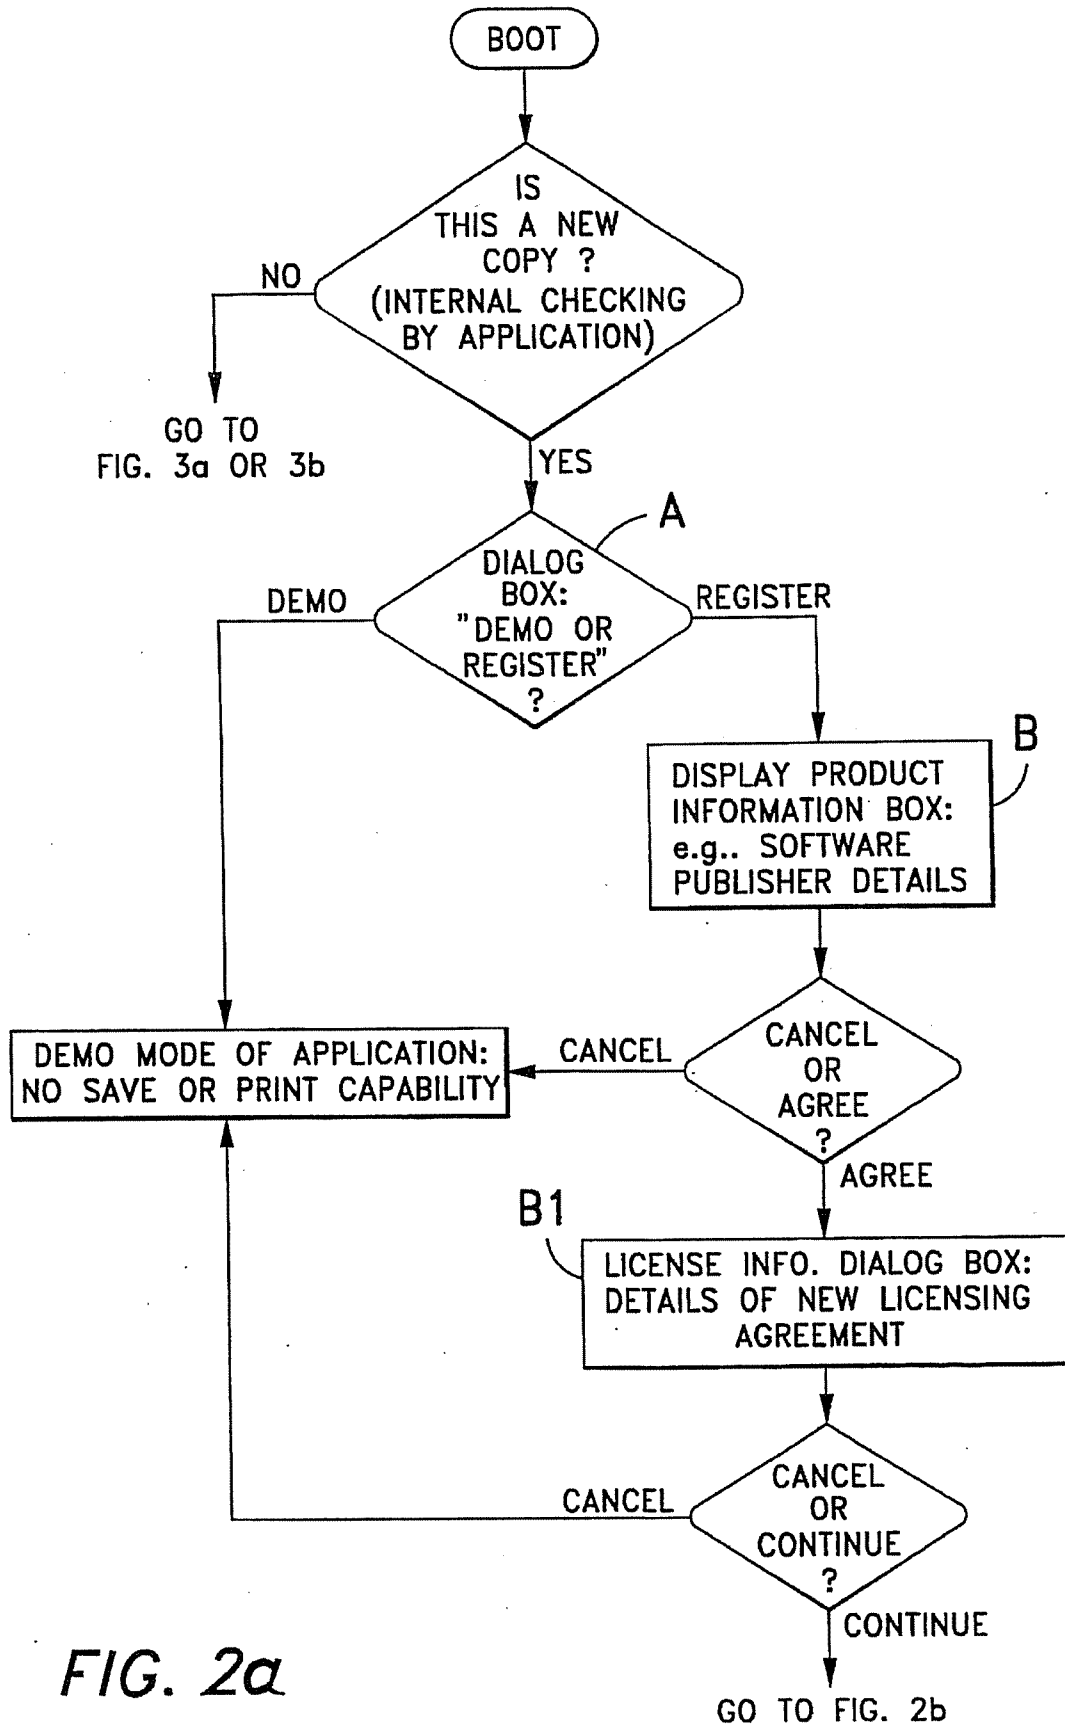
BOOT

IS THIS A NEW COPY ? (INTERNAL CHECKING BY APPLICATION)

NO

GO TO FIG. 3a OR 3b

YES

A

DIALOG BOX: "DEMO OR REGISTER" ?

DEMO

REGISTER

B

DISPLAY PRODUCT INFORMATION BOX: e.g.. SOFTWARE PUBLISHER DETAILS

DEMO MODE OF APPLICATION: NO SAVE OR PRINT CAPABILITY

CANCEL

CANCEL OR AGREE ?

AGREE

B1

LICENSE INFO. DIALOG BOX: DETAILS OF NEW LICENSING AGREEMENT

CANCEL

CANCEL OR CONTINUE ?

CONTINUE

FIG. 2a

GO TO FIG. 2b